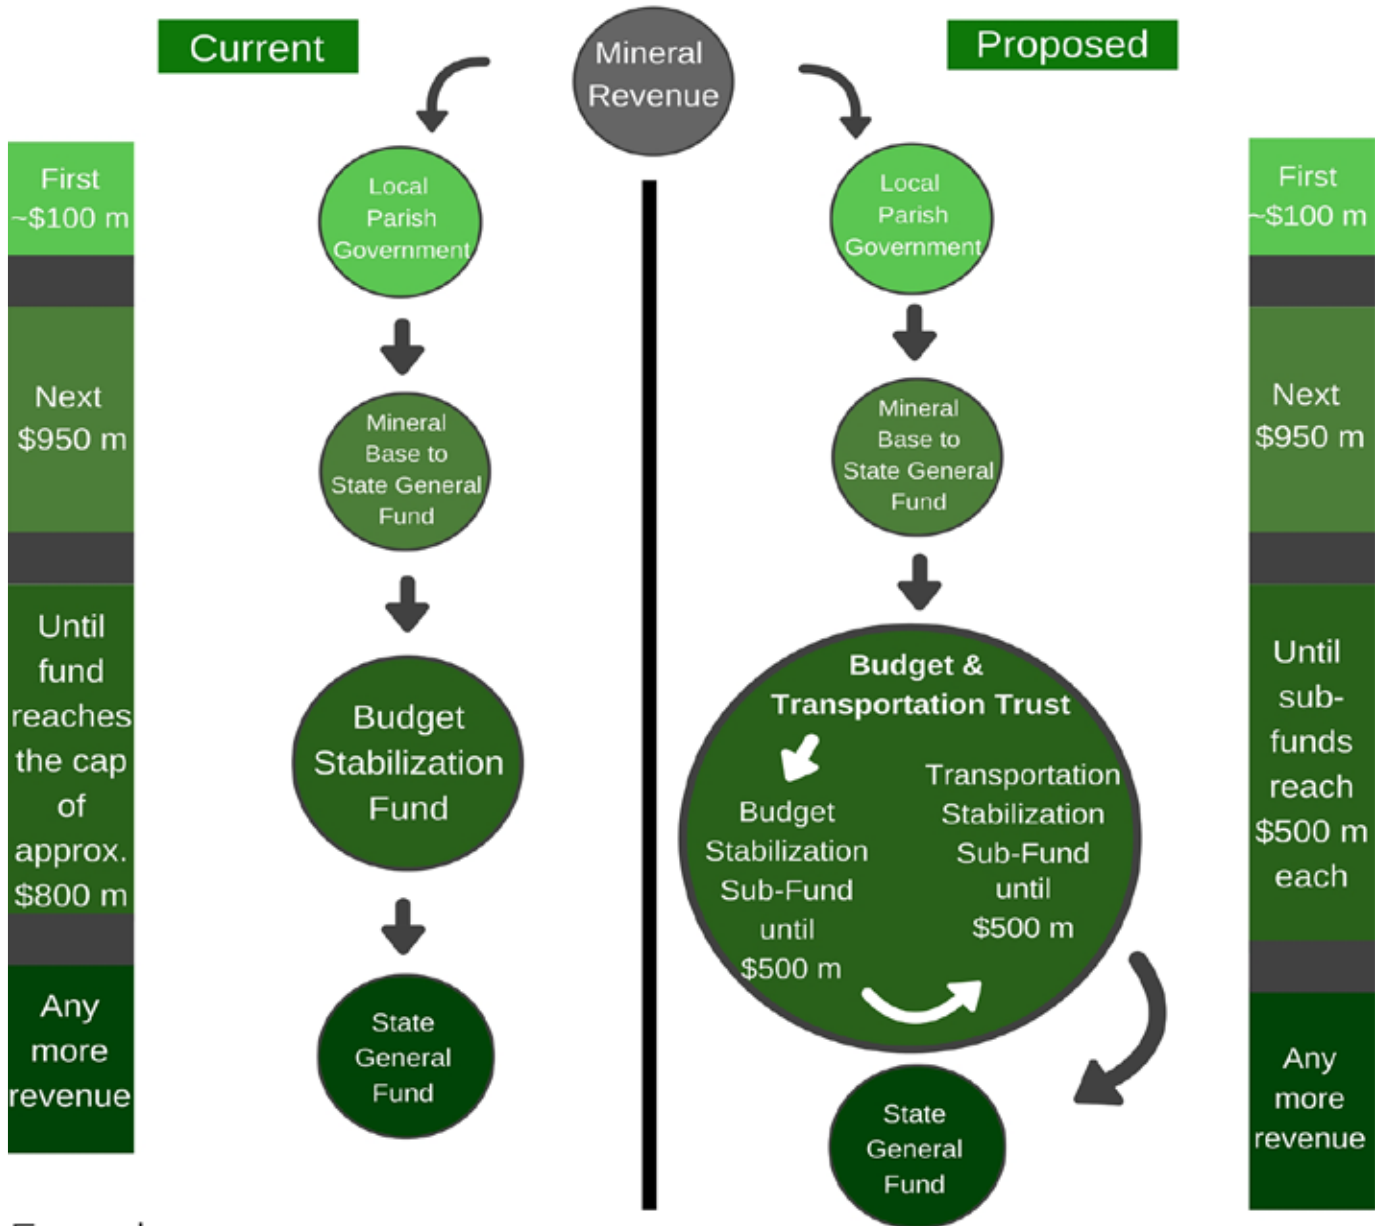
Current

Mineral Revenue

Proposed

First ~$100 m

Next $950 m

Until fund reaches the cap of approx. $800 m

Any more revenue

Local Parish Government

Mineral Base to State General Fund

Budget Stabilization Fund

State General Fund

Local Parish Government

Mineral Base to State General Fund

Budget & Transportation Trust

Budget Stabilization Sub-Fund until $500 m

Transportation Stabilization Sub-Fund until $500 m

State General Fund

First ~$100 m

Next $950 m

Until sub-funds reach $500 m each

Any more revenue